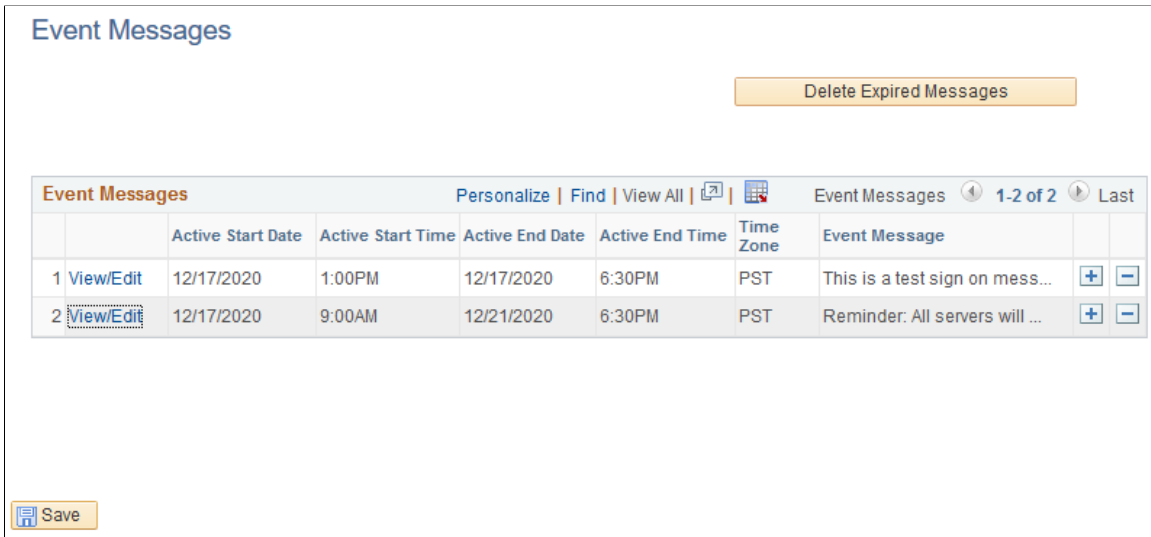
Event Messages

Delete Expired Messages

Event Messages Personalize | Find | View All | | Event Messages 1-2 of 2 Last

| | | Active Start Date | Active Start Time | Active End Date | Active End Time | Time Zone | Event Message | | |
|---|---|---|---|---|---|---|---|---|---|
| 1 | View/Edit | 12/17/2020 | 1:00PM | 12/17/2020 | 6:30PM | PST | This is a test sign on mess... | + | − |
| 2 | View/Edit | 12/17/2020 | 9:00AM | 12/21/2020 | 6:30PM | PST | Reminder: All servers will ... | + | − |

Save